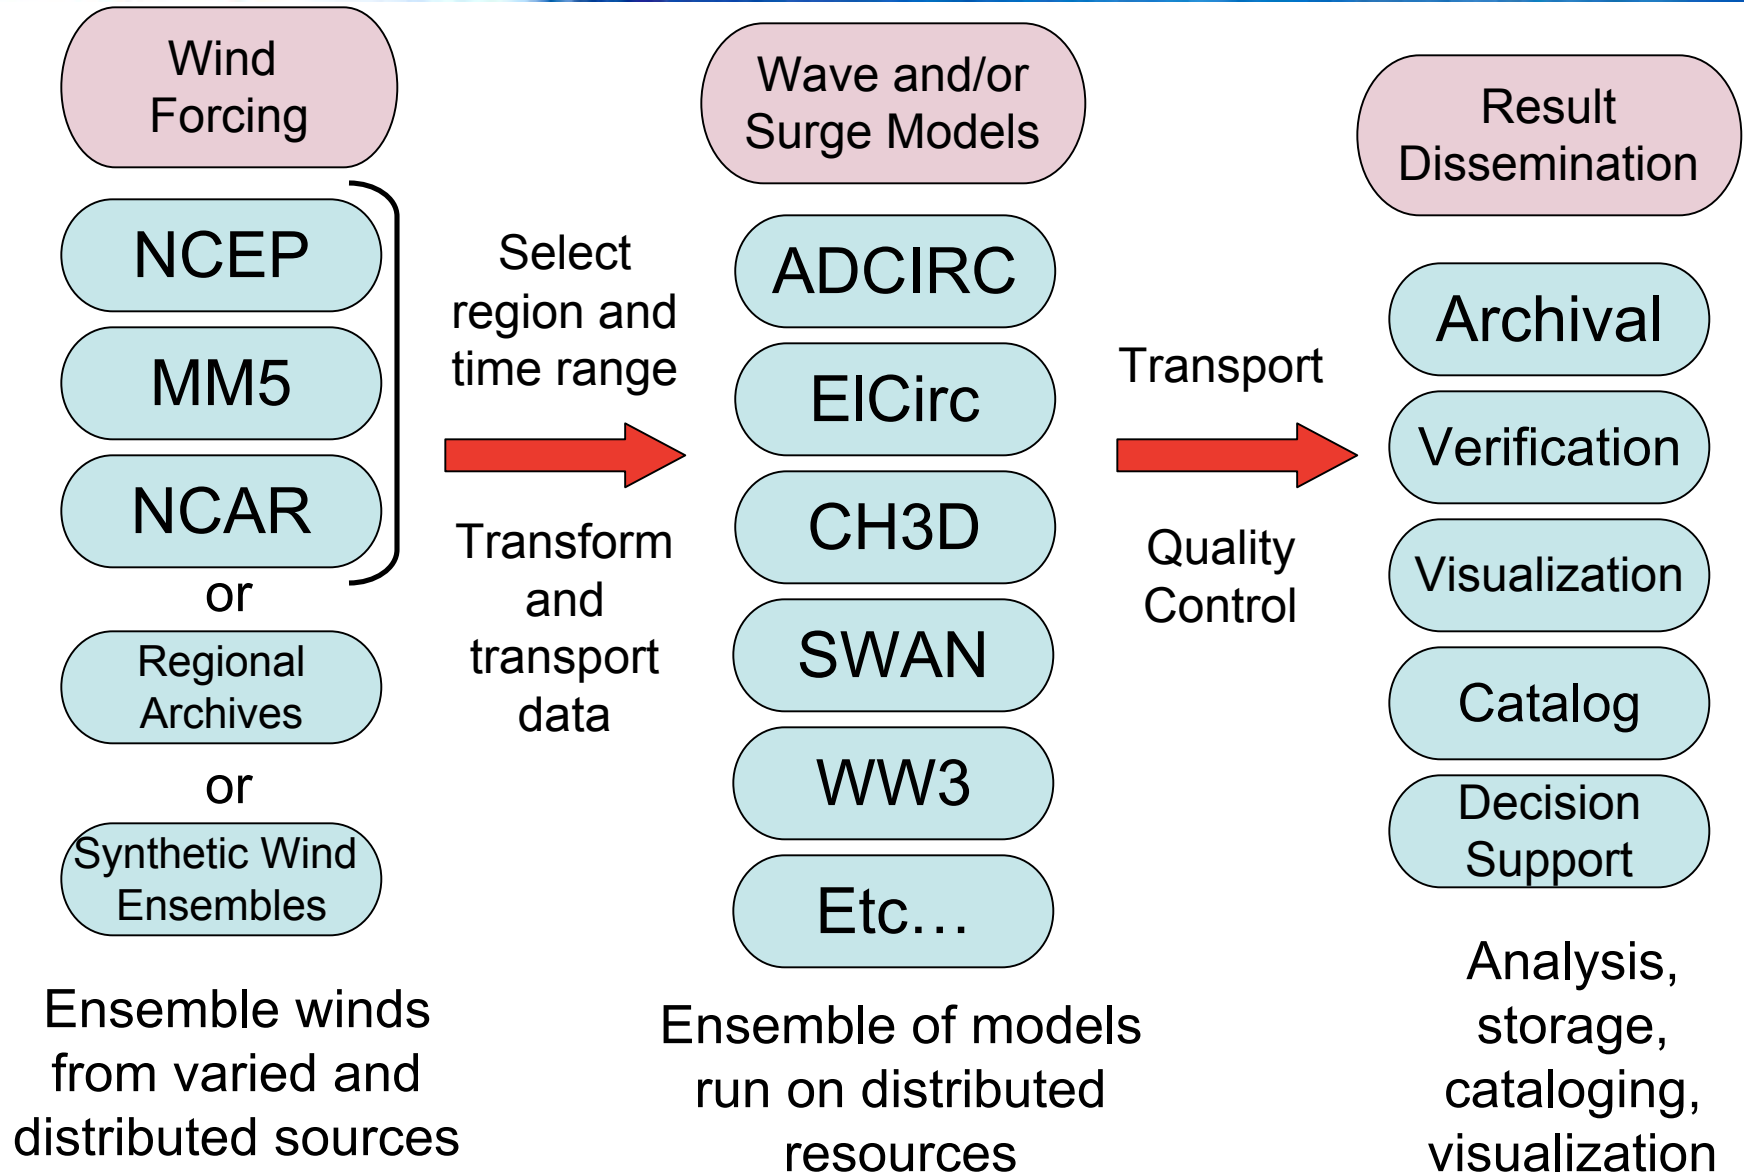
Wind Forcing

NCEP

MM5

NCAR

or

Regional Archives

or

Synthetic Wind Ensembles

Ensemble winds from varied and distributed sources

Select region and time range

Transform and transport data

Wave and/or Surge Models

ADCIRC

ElCirc

CH3D

SWAN

WW3

Etc…

Ensemble of models run on distributed resources

Transport

Quality Control

Result Dissemination

Archival

Verification

Visualization

Catalog

Decision Support

Analysis, storage, cataloging, visualization